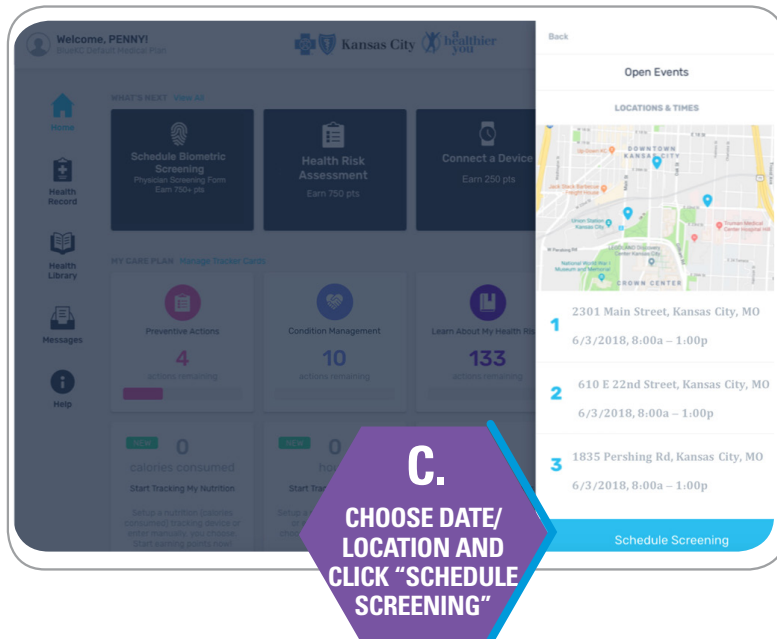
Welcome, PENNY!
BlueKC Default Medical Plan

Kansas City a healthier you

Home

Health Record

Health Library

Messages

Help

WHAT'S NEXT View All

Schedule Biometric Screening
Physician Screening Form
Earn 750+ pts

Health Risk Assessment
Earn 750 pts

Connect a Device
Earn 250 pts

MY CARE PLAN Manage Tracker Cards

Preventive Actions
4
actions remaining

Condition Management
10
actions remaining

Learn About My Health Ris
133
actions remaining

NEW
0
calories consumed
Start Tracking My Nutrition
Setup a nutrition (calories consumed) tracking device or enter manually, you choose. Start earning points now!

NEW
0
ho
Start Trac

Back

Open Events

LOCATIONS & TIMES

DOWNTOWN
KANSAS CITY
Union Station Kansas City
CROWN CENTER

1 2301 Main Street, Kansas City, MO
6/3/2018, 8:00a – 1:00p

2 610 E 22nd Street, Kansas City, MO
6/3/2018, 8:00a – 1:00p

3 1835 Pershing Rd, Kansas City, MO
6/3/2018, 8:00a – 1:00p

Schedule Screening

C.
CHOOSE DATE/ LOCATION AND CLICK "SCHEDULE SCREENING"